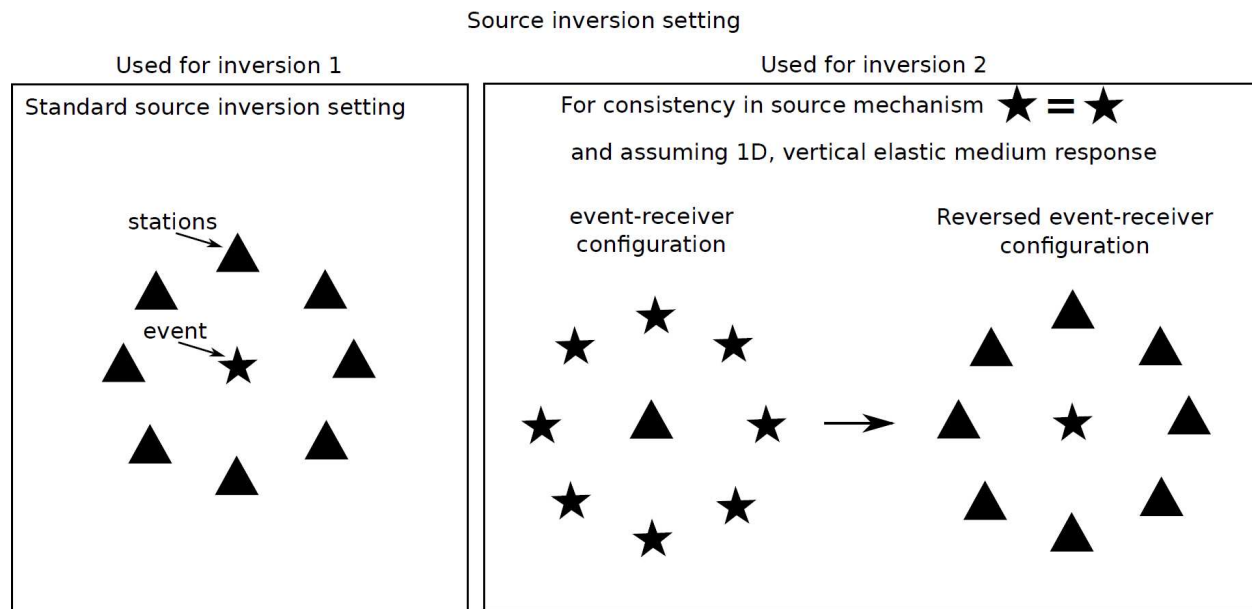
Source inversion setting

Used for inversion 1

Standard source inversion setting

stations

event

Used for inversion 2

For consistency in source mechanism ★ = ★

and assuming 1D, vertical elastic medium response

event-receiver configuration

Reversed event-receiver configuration